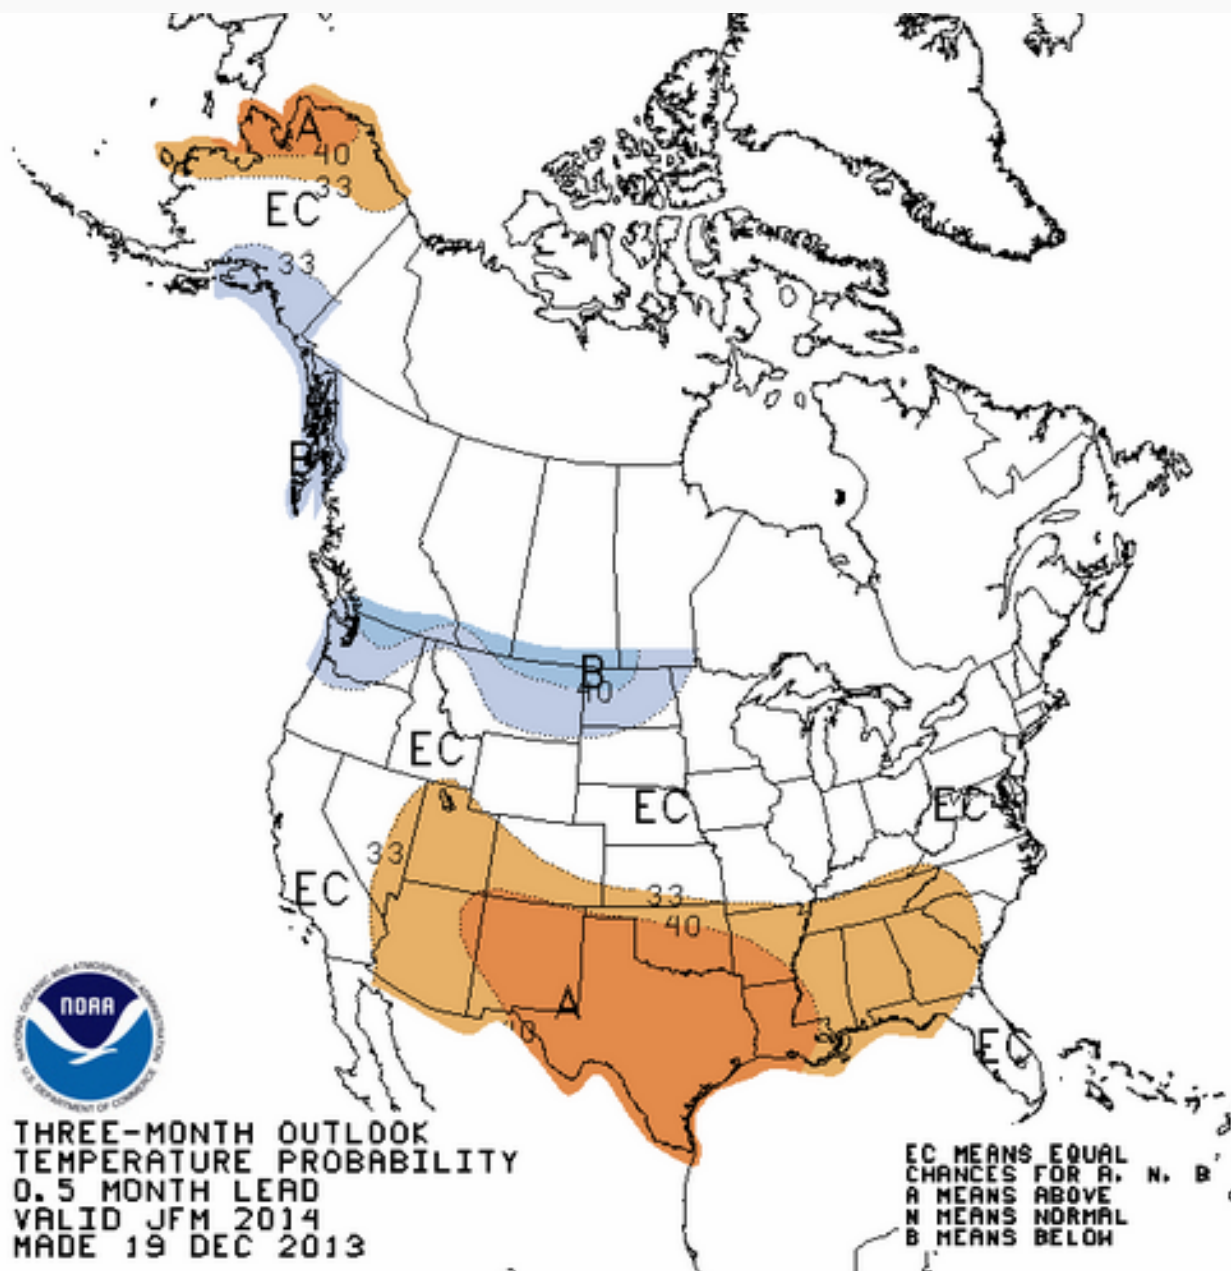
A
40
33
EC
33
B
B
40
EC
EC
EC
33
EC
33
40
A
40
EC

NOAA
NATIONAL OCEANIC AND ATMOSPHERIC ADMINISTRATION
U.S. DEPARTMENT OF COMMERCE

THREE-MONTH OUTLOOK
TEMPERATURE PROBABILITY
0.5 MONTH LEAD
VALID JFM 2014
MADE 19 DEC 2013

EC MEANS EQUAL
CHANCES FOR A, N, B
A MEANS ABOVE
N MEANS NORMAL
B MEANS BELOW